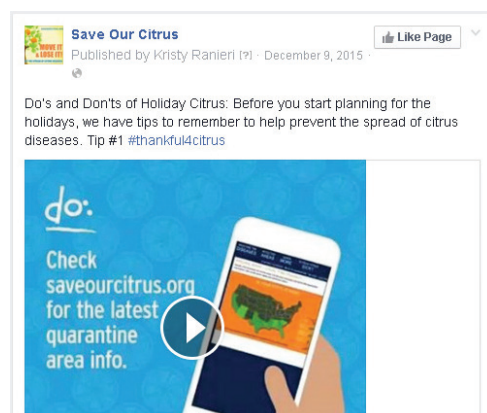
MOVE IT & LOSE IT!

Save Our Citrus
Published by Kristy Ranieri [?] · December 9, 2015 ·

Like Page

Do's and Don'ts of Holiday Citrus: Before you start planning for the holidays, we have tips to remember to help prevent the spread of citrus diseases. Tip #1 #thankful4citrus

do:
Check saveourcitrus.org for the latest quarantine area info.